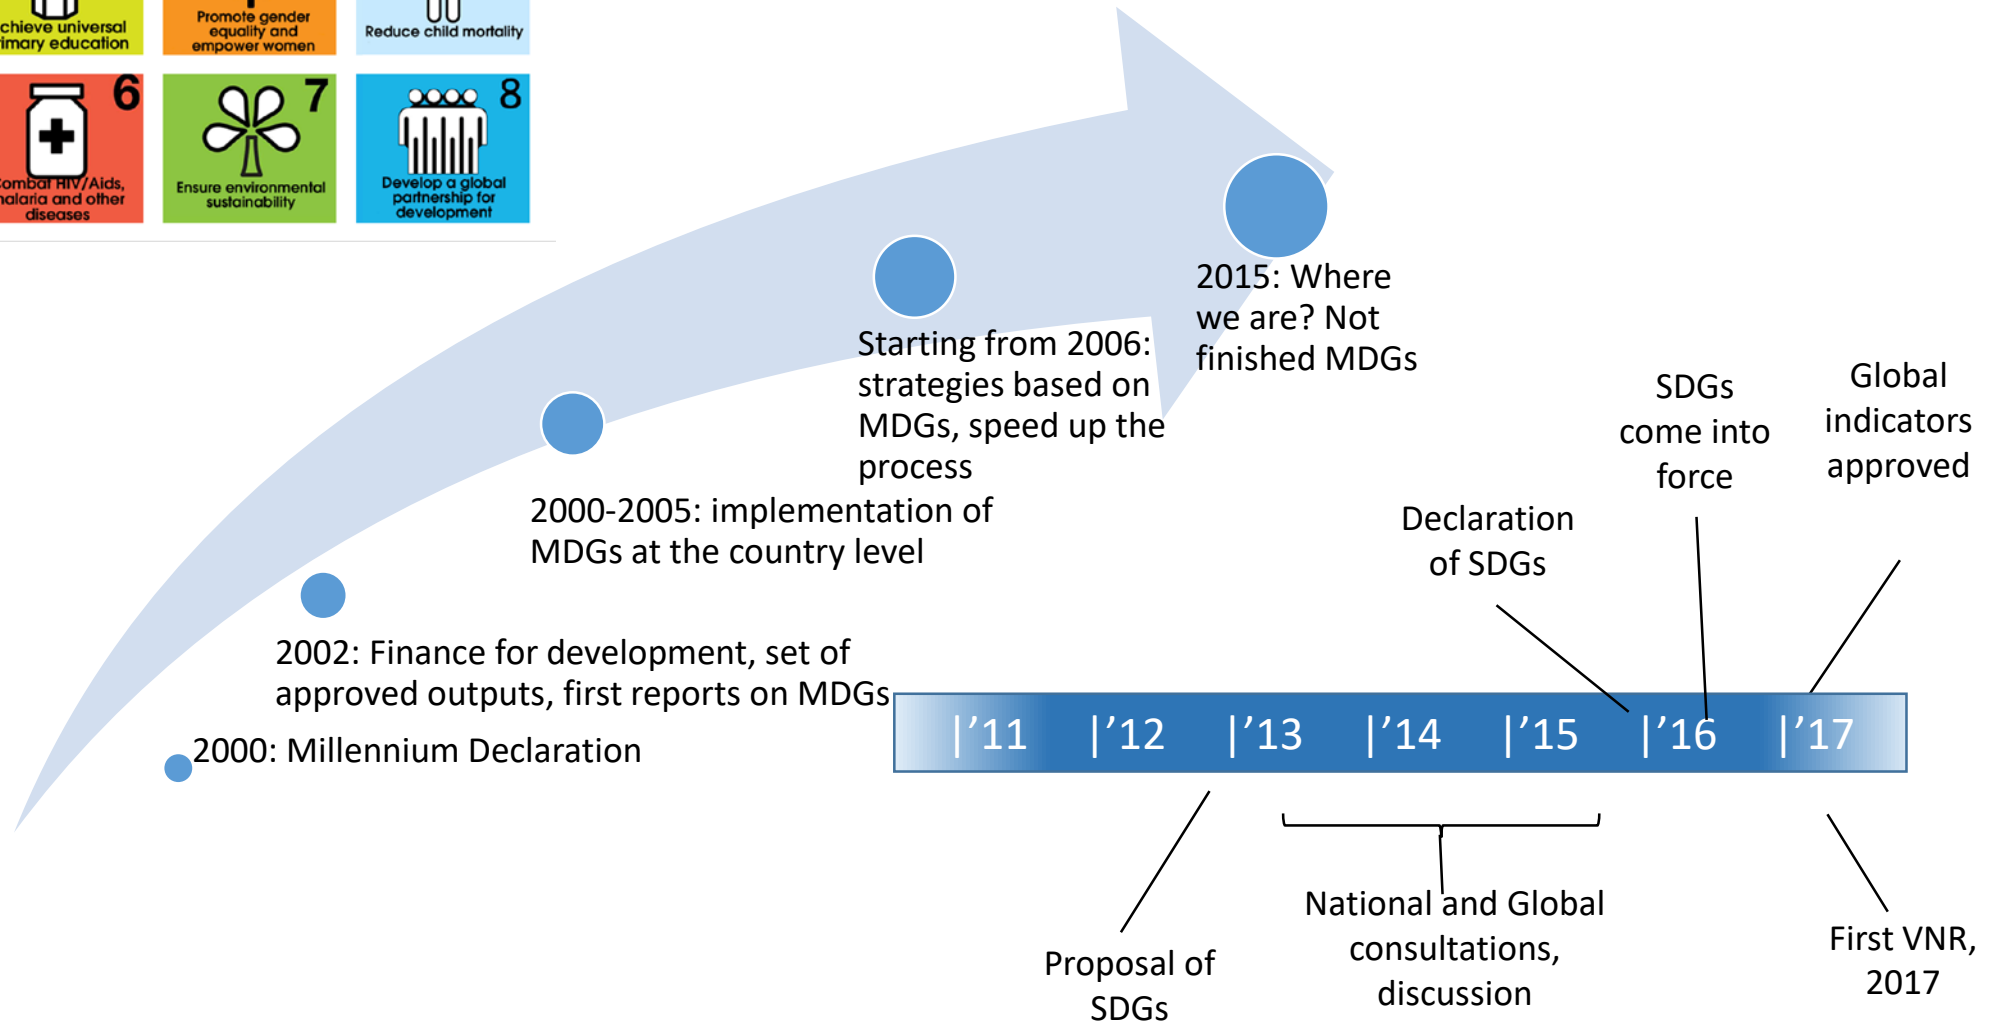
chieve universal imary education

Promote gender equality and empower women

Reduce child mortality

6

ombat HIV/Aids, alaria and other diseases

7

Ensure environmental sustainability

8

Develop a global partnership for development

2015: Where we are? Not finished MDGs

Starting from 2006: strategies based on MDGs, speed up the process

2000-2005: implementation of MDGs at the country level

2002: Finance for development, set of approved outputs, first reports on MDGs

2000: Millennium Declaration

SDGs come into force

Global indicators approved

Declaration of SDGs

|’11 |’12 |’13 |’14 |’15 |’16 |’17

Proposal of SDGs

National and Global consultations, discussion

First VNR, 2017